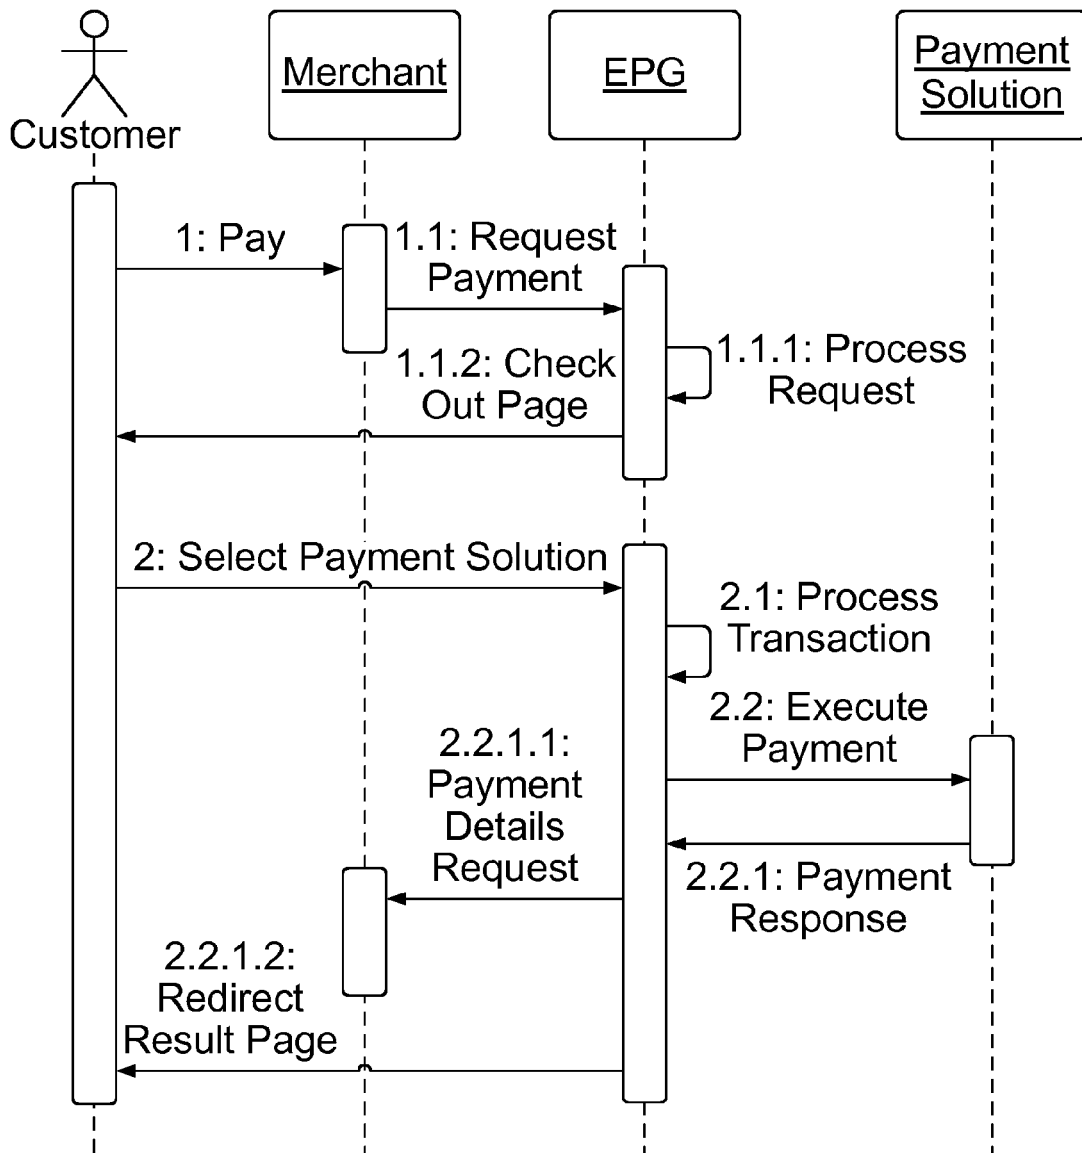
Customer

Merchant

EPG

Payment Solution

1: Pay

1.1: Request Payment

1.1.1: Process Request

1.1.2: Check Out Page

2: Select Payment Solution

2.1: Process Transaction

2.2: Execute Payment

2.2.1.1: Payment Details Request

2.2.1: Payment Response

2.2.1.2: Redirect Result Page